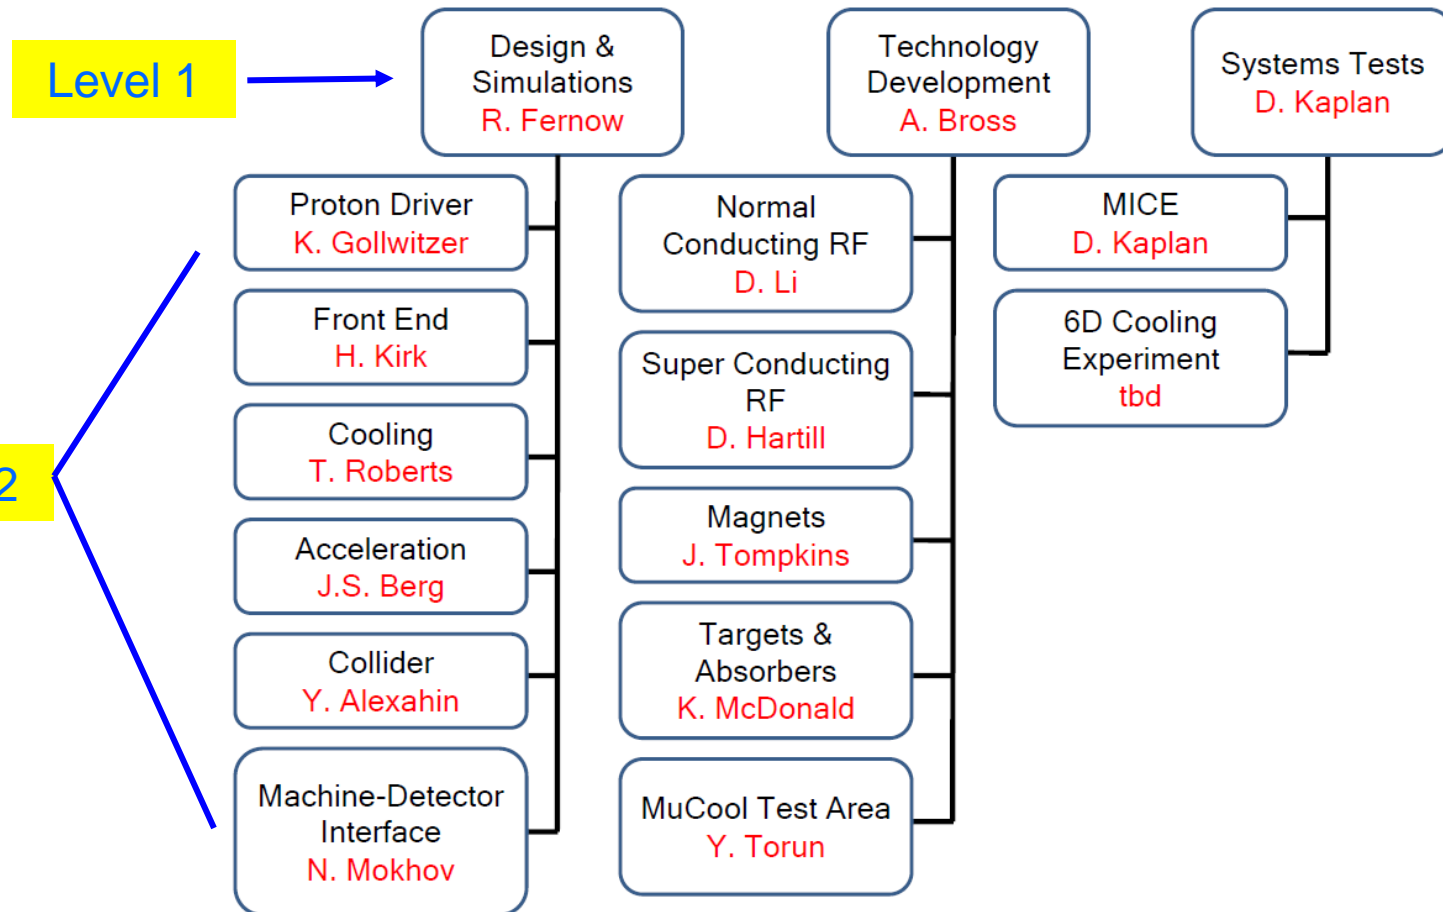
Level 1

Design & Simulations
R. Fernow

Technology Development
A. Bross

Systems Tests
D. Kaplan

2

Proton Driver
K. Gollwitzer

Front End
H. Kirk

Cooling
T. Roberts

Acceleration
J.S. Berg

Collider
Y. Alexahin

Machine-Detector Interface
N. Mokhov

Normal Conducting RF
D. Li

Super Conducting RF
D. Hartill

Magnets
J. Tompkins

Targets & Absorbers
K. McDonald

MuCool Test Area
Y. Torun

MICE
D. Kaplan

6D Cooling Experiment
tbd